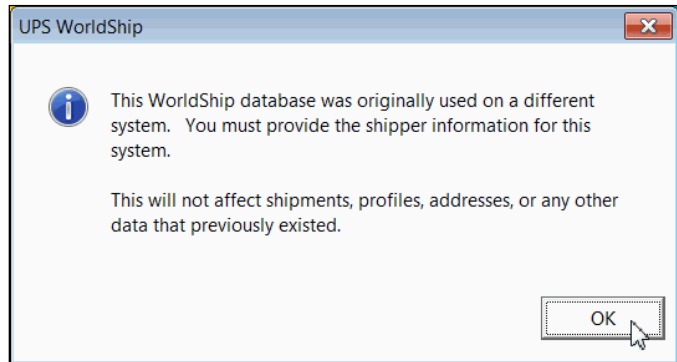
UPS WorldShip

This WorldShip database was originally used on a different system. You must provide the shipper information for this system.

This will not affect shipments, profiles, addresses, or any other data that previously existed.

OK